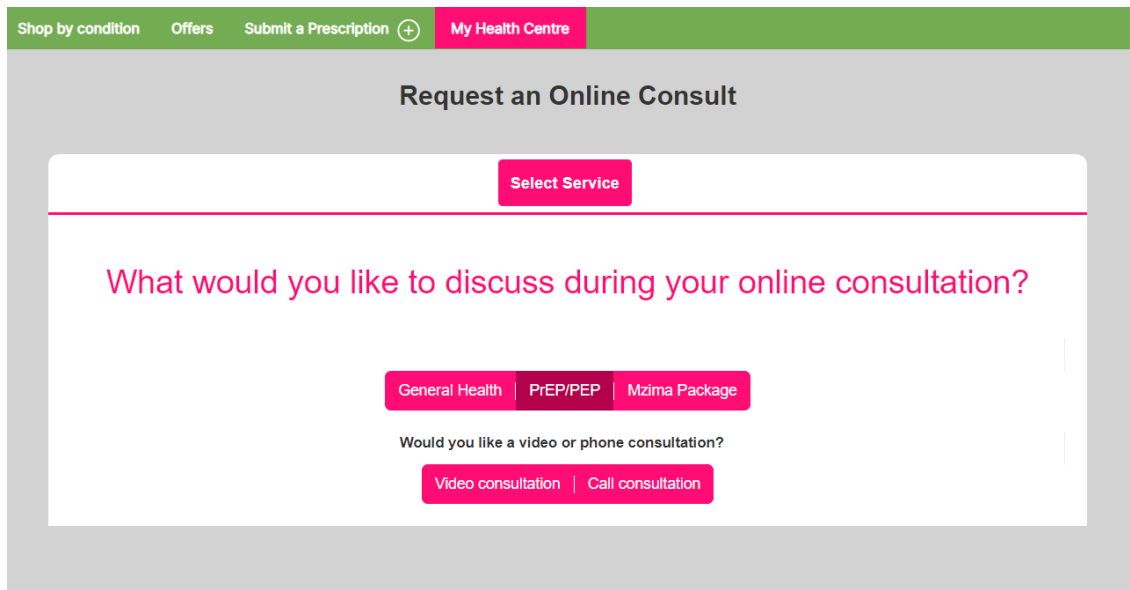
Shop by condition Offers Submit a Prescription My Health Centre

Request an Online Consult

Select Service

What would you like to discuss during your online consultation?

General Health | PrEP/PEP | Mzima Package

Would you like a video or phone consultation?

Video consultation | Call consultation